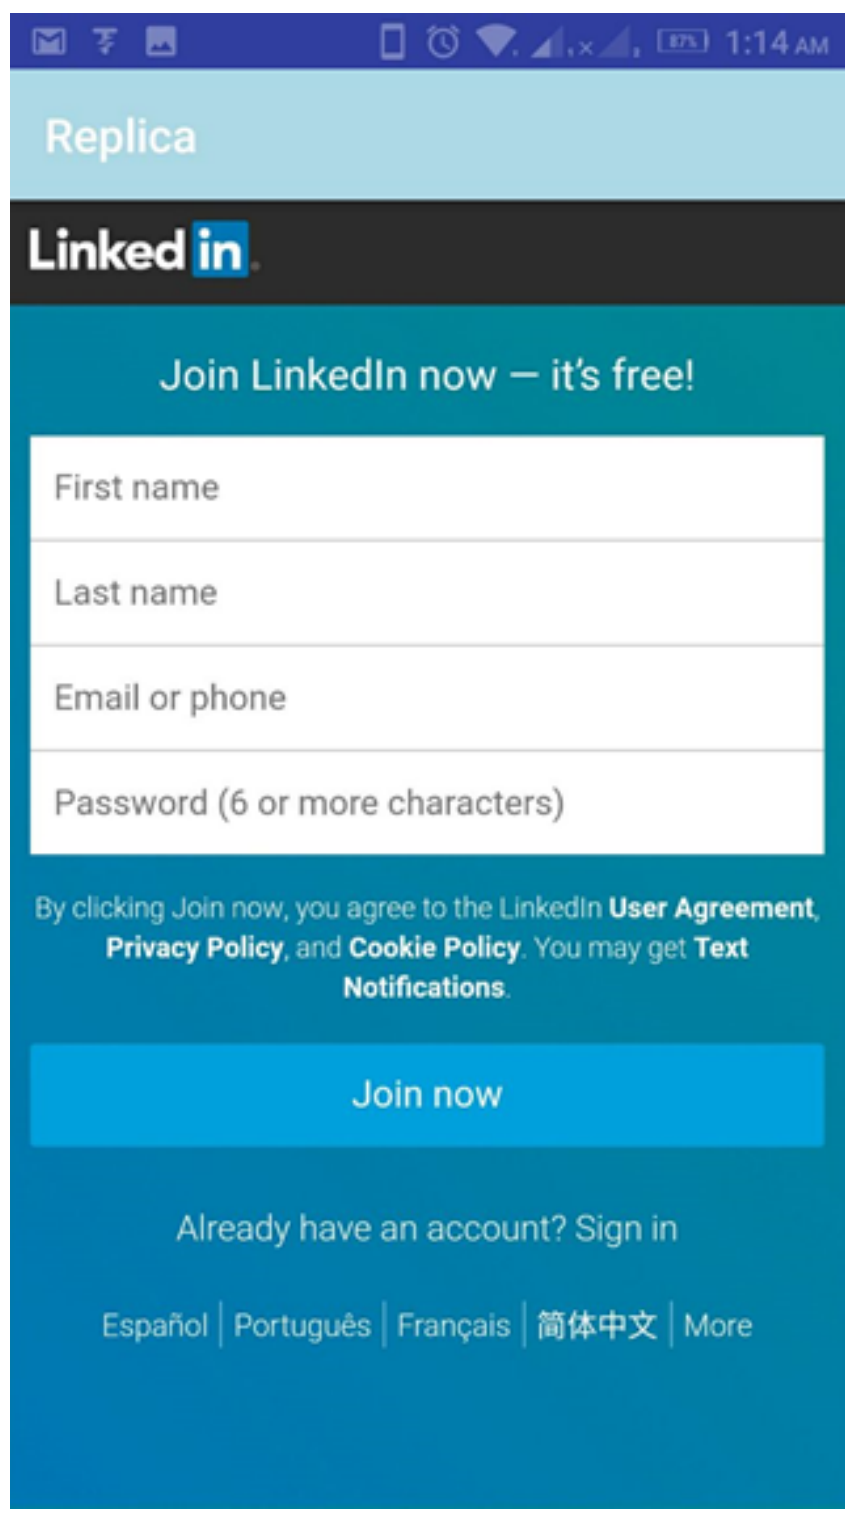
87% 1:14 AM

Replica

Linked in

Join LinkedIn now — it's free!

First name

Last name

Email or phone

Password (6 or more characters)

By clicking Join now, you agree to the LinkedIn **User Agreement**, **Privacy Policy**, and **Cookie Policy**. You may get **Text Notifications**.

Join now

Already have an account? Sign in

Español | Português | Français | 简体中文 | More